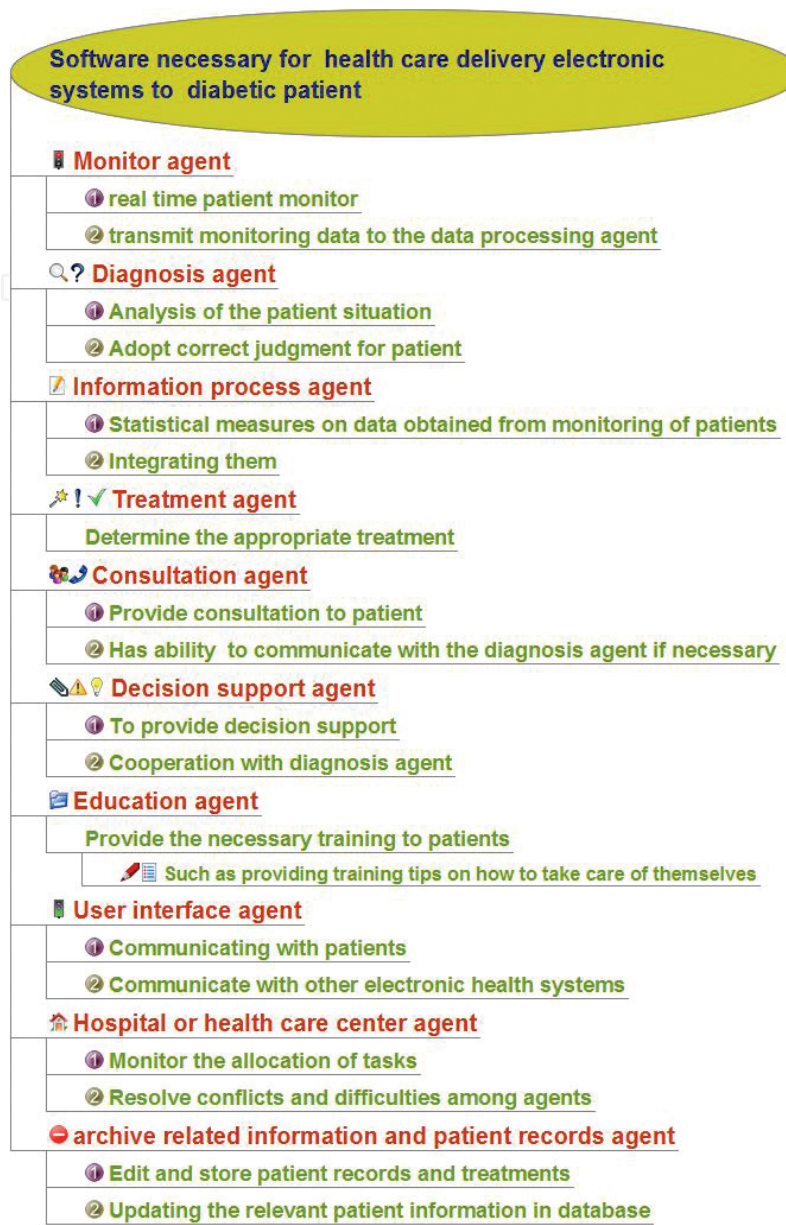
Software necessary for health care delivery electronic systems to diabetic patient

Monitor agent

1 real time patient monitor

2 transmit monitoring data to the data processing agent

? Diagnosis agent

1 Analysis of the patient situation

2 Adopt correct judgment for patient

Information process agent

1 Statistical measures on data obtained from monitoring of patients

2 Integrating them

! Treatment agent

Determine the appropriate treatment

Consultation agent

1 Provide consultation to patient

2 Has ability to communicate with the diagnosis agent if necessary

Decision support agent

1 To provide decision support

2 Cooperation with diagnosis agent

Education agent

Provide the necessary training to patients

Such as providing training tips on how to take care of themselves

User interface agent

1 Communicating with patients

2 Communicate with other electronic health systems

Hospital or health care center agent

1 Monitor the allocation of tasks

2 Resolve conflicts and difficulties among agents

archive related information and patient records agent

1 Edit and store patient records and treatments

2 Updating the relevant patient information in database